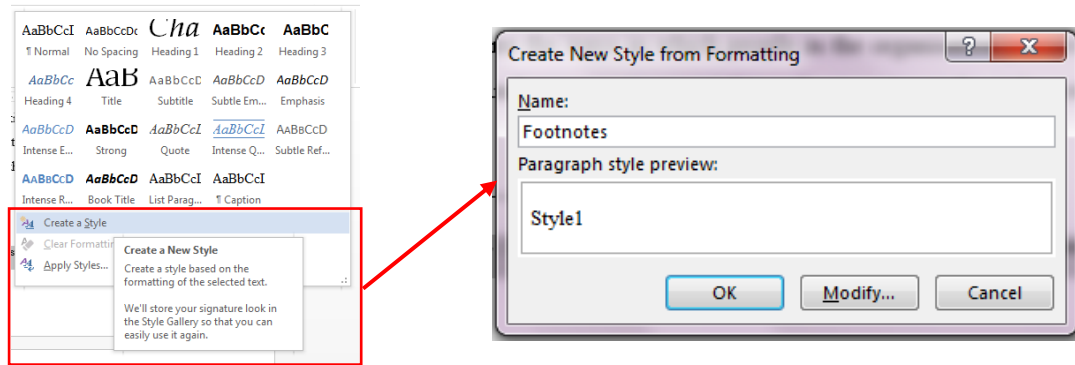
AaBbCcI ¶ Normal
AaBbCcDc No Spacing
Cha Heading 1
AaBbCc Heading 2
AaBbC Heading 3
AaBbCc Heading 4
AaB Title
AaBbCcD Subtitle
AaBbCcD Subtle Em...
AaBbCcD Emphasis
AaBbCcD Intense E...
AaBbCcD Strong
AaBbCcI Quote
AaBbCcI Intense Q...
AaBbCcD Subtle Ref...
AaBbCcD Intense R...
AaBbCcD Book Title
AaBbCcI List Parag...
AaBbCcI ¶ Caption

Create a Style
Clear Formatting
Apply Styles...

Create a New Style
Create a style based on the formatting of the selected text.

We'll store your signature look in the Style Gallery so that you can easily use it again.

Create New Style from Formatting
?
X
Name:
Footnotes
Paragraph style preview:
Style1
OK
Modify...
Cancel